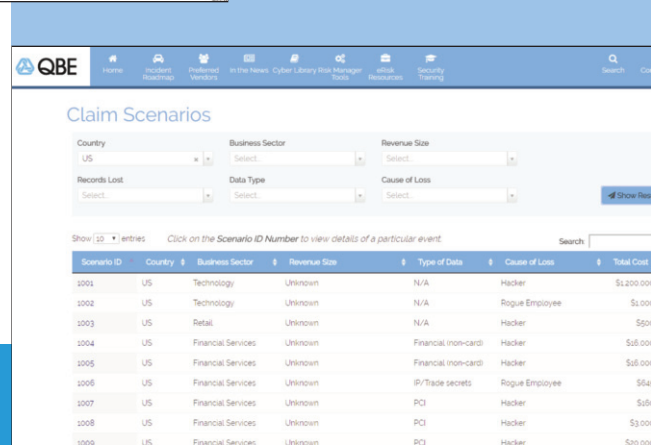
QBE

Home Incident Roadmap Preferred Vendors In the News Cyber Library Risk Manager Tools eRisk Resources Security Training Search Co

Claim Scenarios

Country
US
Business Sector
Select...
Revenue Size
Select...
Records Lost
Select...
Data Type
Select...
Cause of Loss
Select...
Show Res

Show 10 entries Click on the Scenario ID Number to view details of a particular event.
Search:

| Scenario ID | Country | Business Sector | Revenue Size | Type of Data | Cause of Loss | Total Cost |
|---|---|---|---|---|---|---|
| 1001 | US | Technology | Unknown | N/A | Hacker | $1,200,00 |
| 1002 | US | Technology | Unknown | N/A | Rogue Employee | $1,00 |
| 1003 | US | Retail | Unknown | N/A | Hacker | $50 |
| 1004 | US | Financial Services | Unknown | Financial (non-card) | Hacker | $16,00 |
| 1005 | US | Financial Services | Unknown | Financial (non-card) | Hacker | $16,00 |
| 1006 | US | Financial Services | Unknown | IP/Trade secrets | Rogue Employee | $64 |
| 1007 | US | Financial Services | Unknown | PCI | Hacker | $16 |
| 1008 | US | Financial Services | Unknown | PCI | Hacker | $3,00 |
| 1009 | US | Financial Services | Unknown | PCI | Hacker | $20,00 |